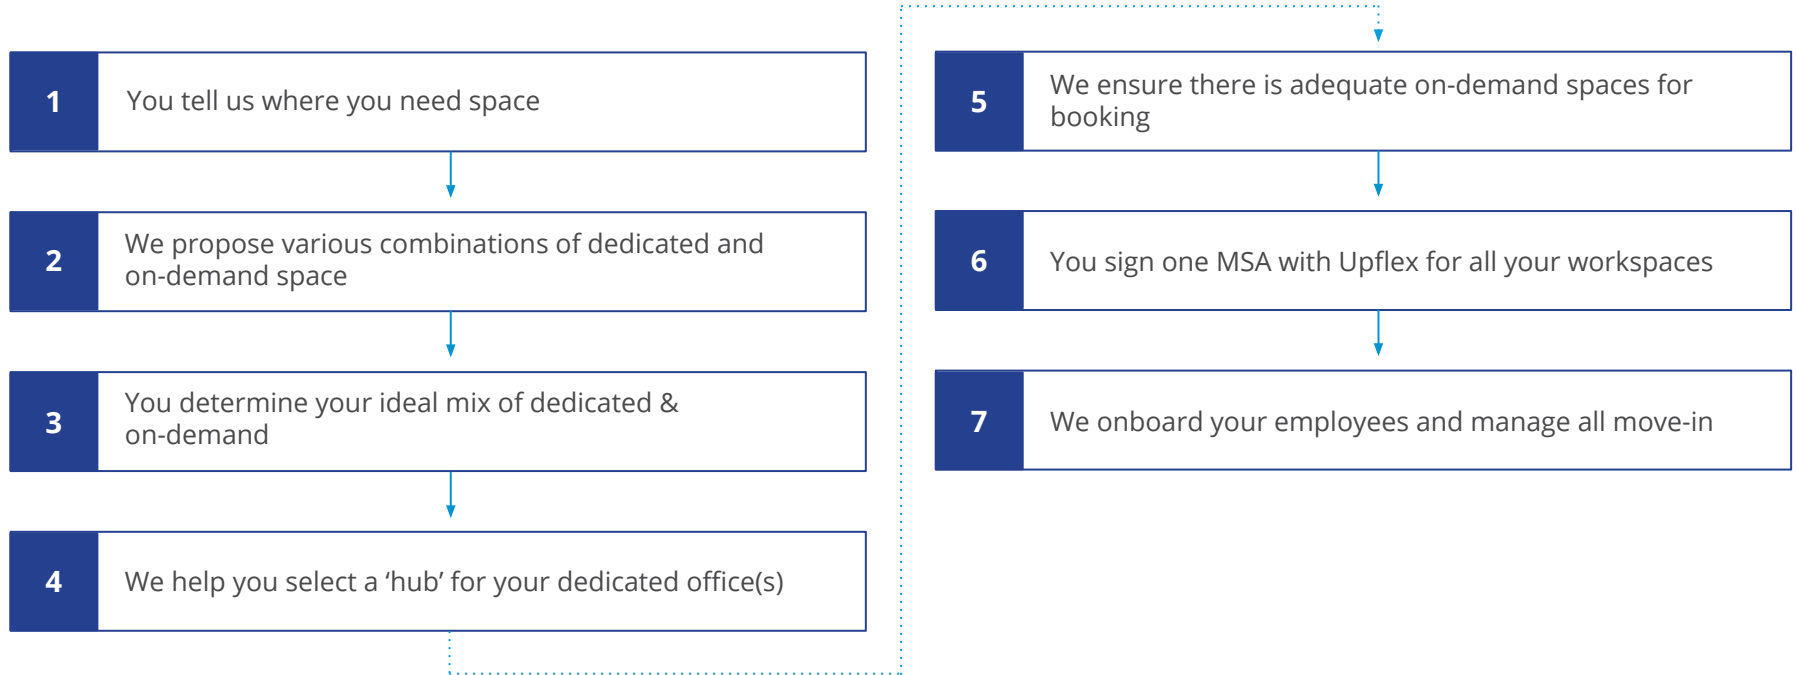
1 You tell us where you need space

2 We propose various combinations of dedicated and on-demand space

3 You determine your ideal mix of dedicated & on-demand

4 We help you select a ‘hub’ for your dedicated office(s)

5 We ensure there is adequate on-demand spaces for booking

6 You sign one MSA with Upflex for all your workspaces

7 We onboard your employees and manage all move-in